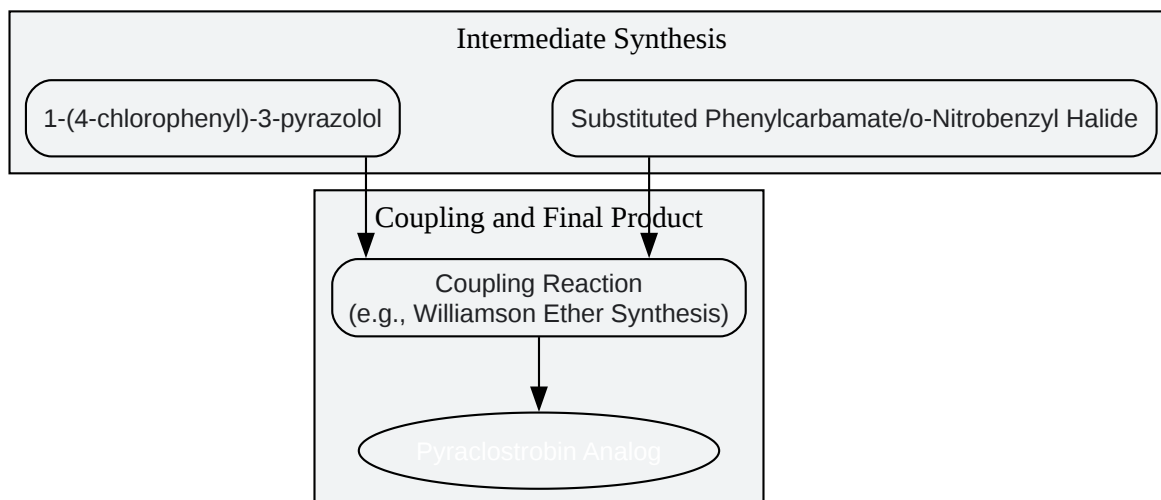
Intermediate Synthesis

1-(4-chlorophenyl)-3-pyrazolol

Substituted Phenylcarbamate/o-Nitrobenzyl Halide

Coupling and Final Product

Coupling Reaction
(e.g., Williamson Ether Synthesis)

Pyraclostrobin Analog